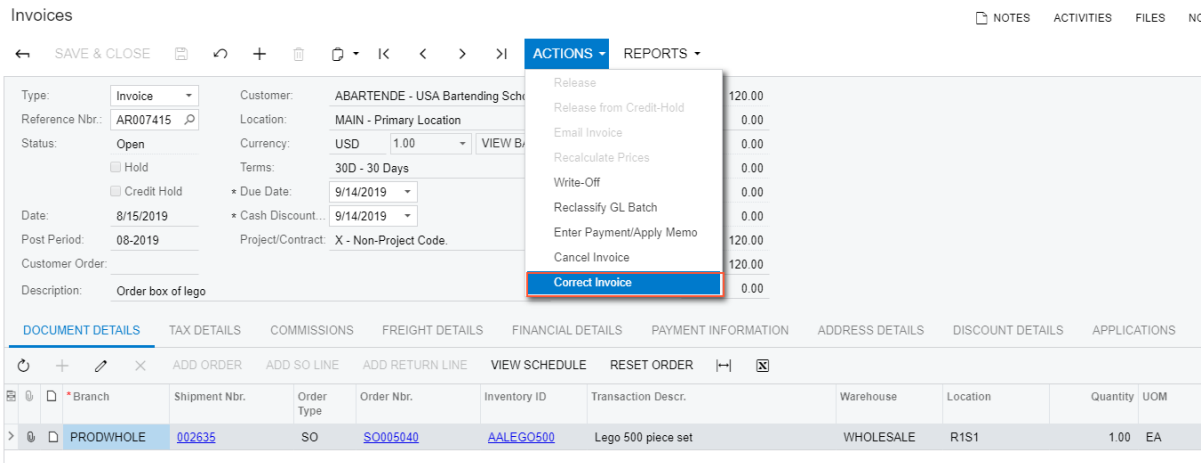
Invoices

NOTES ACTIVITIES FILES NO

SAVE & CLOSE ACTIONS REPORTS

Release
Release from Credit-Hold
Email Invoice
Recalculate Prices
Write-Off
Reclassify GL Batch
Enter Payment/Apply Memo
Cancel Invoice
Correct Invoice

Type: Invoice
Reference Nbr.: AR007415
Status: Open
Hold
Credit Hold
Date: 8/15/2019
Post Period: 08-2019
Customer Order:
Description: Order box of lego

Customer: ABARTENDE - USA Bartending Scho
Location: MAIN - Primary Location
Currency: USD 1.00 VIEW BA
Terms: 30D - 30 Days
* Due Date: 9/14/2019
* Cash Discount... 9/14/2019
Project/Contract: X - Non-Project Code.

120.00
0.00
0.00
0.00
0.00
0.00
120.00
120.00
0.00

DOCUMENT DETAILS TAX DETAILS COMMISSIONS FREIGHT DETAILS FINANCIAL DETAILS PAYMENT INFORMATION ADDRESS DETAILS DISCOUNT DETAILS APPLICATIONS

ADD ORDER ADD SO LINE ADD RETURN LINE VIEW SCHEDULE RESET ORDER

| * Branch | Shipment Nbr. | Order Type | Order Nbr. | Inventory ID | Transaction Descr. | Warehouse | Location | Quantity | UOM |
|---|---|---|---|---|---|---|---|---|---|
| PRODWHOLE | 002635 | SO | SO005040 | AALEGO500 | Lego 500 piece set | WHOLESALE | R1S1 | 1.00 | EA |